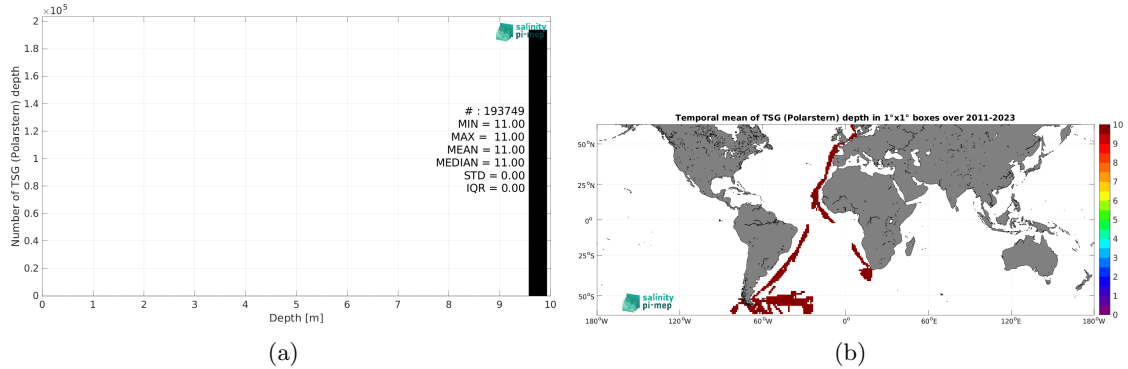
$\times 10^5$
2
1.8
1.6
1.4
1.2
1
0.8
0.6
0.4
0.2
0
Number of TSG (Polarstern) depth
salinity pi-mep
# : 193749
MIN = 11.00
MAX = 11.00
MEAN = 11.00
MEDIAN = 11.00
STD = 0.00
IQR = 0.00
0 1 2 3 4 5 6 7 8 9 10
Depth [m]
(a)

Temporal mean of TSG (Polarstern) depth in 1°x1° boxes over 2011-2023
50°N
25°N
0°
25°S
50°S
180°W 120°W 60°W 0° 60°E 120°E 180°W
salinity pi-mep
10
9
8
7
6
5
4
3
2
1
0
(b)